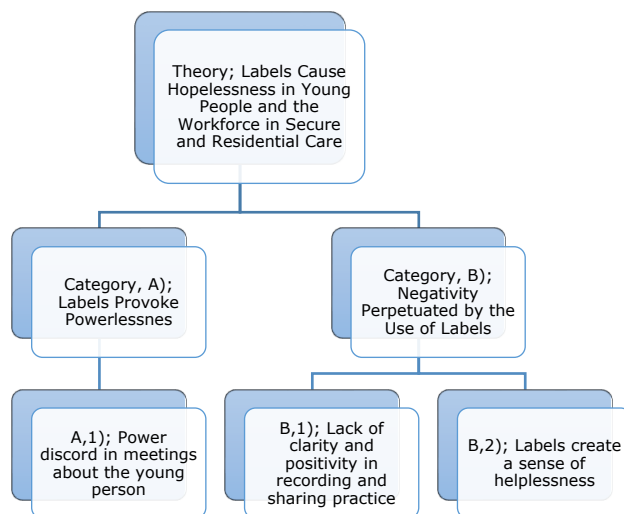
Theory; Labels Cause Hopelessness in Young People and the Workforce in Secure and Residential Care

Category, A); Labels Provoke Powerlessnes

Category, B); Negativity Perpetuated by the Use of Labels

A,1); Power discord in meetings about the young person

B,1); Lack of clarity and positivity in recording and sharing practice

B,2); Labels create a sense of helplessness